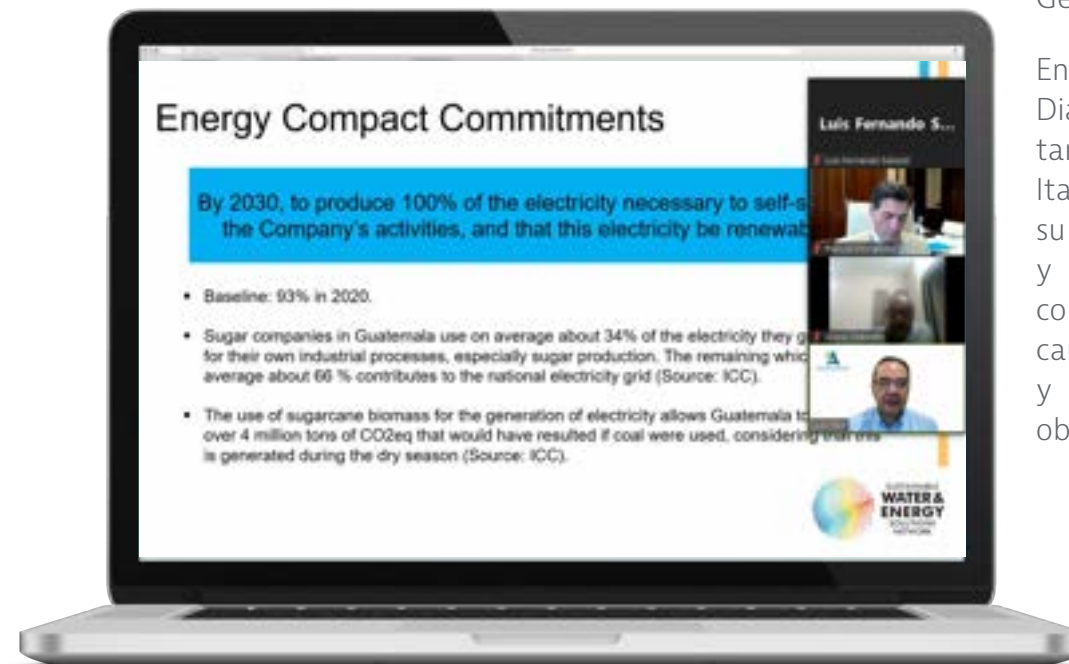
Energy Compact Commitments

By 2030, to produce 100% of the electricity necessary to self-s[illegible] the Company's activities, and that this electricity be renewab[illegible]

• Baseline: 93% in 2020.

• Sugar companies in Guatemala use on average about 34% of the electricity they g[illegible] for their own industrial processes, especially sugar production. The remaining whic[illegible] average about 66 % contributes to the national electricity grid (Source: ICC).

• The use of sugarcane biomass for the generation of electricity allows Guatemala to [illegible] over 4 million tons of CO2eq that would have resulted if coal were used, considering that this is generated during the dry season (Source: ICC).

Luis Fernando S...

SUSTAINABLE WATER & ENERGY SOLUTIONS NETWORK

Ge

En
Dia
tar
Ita
su
y
co
ca
y
ob